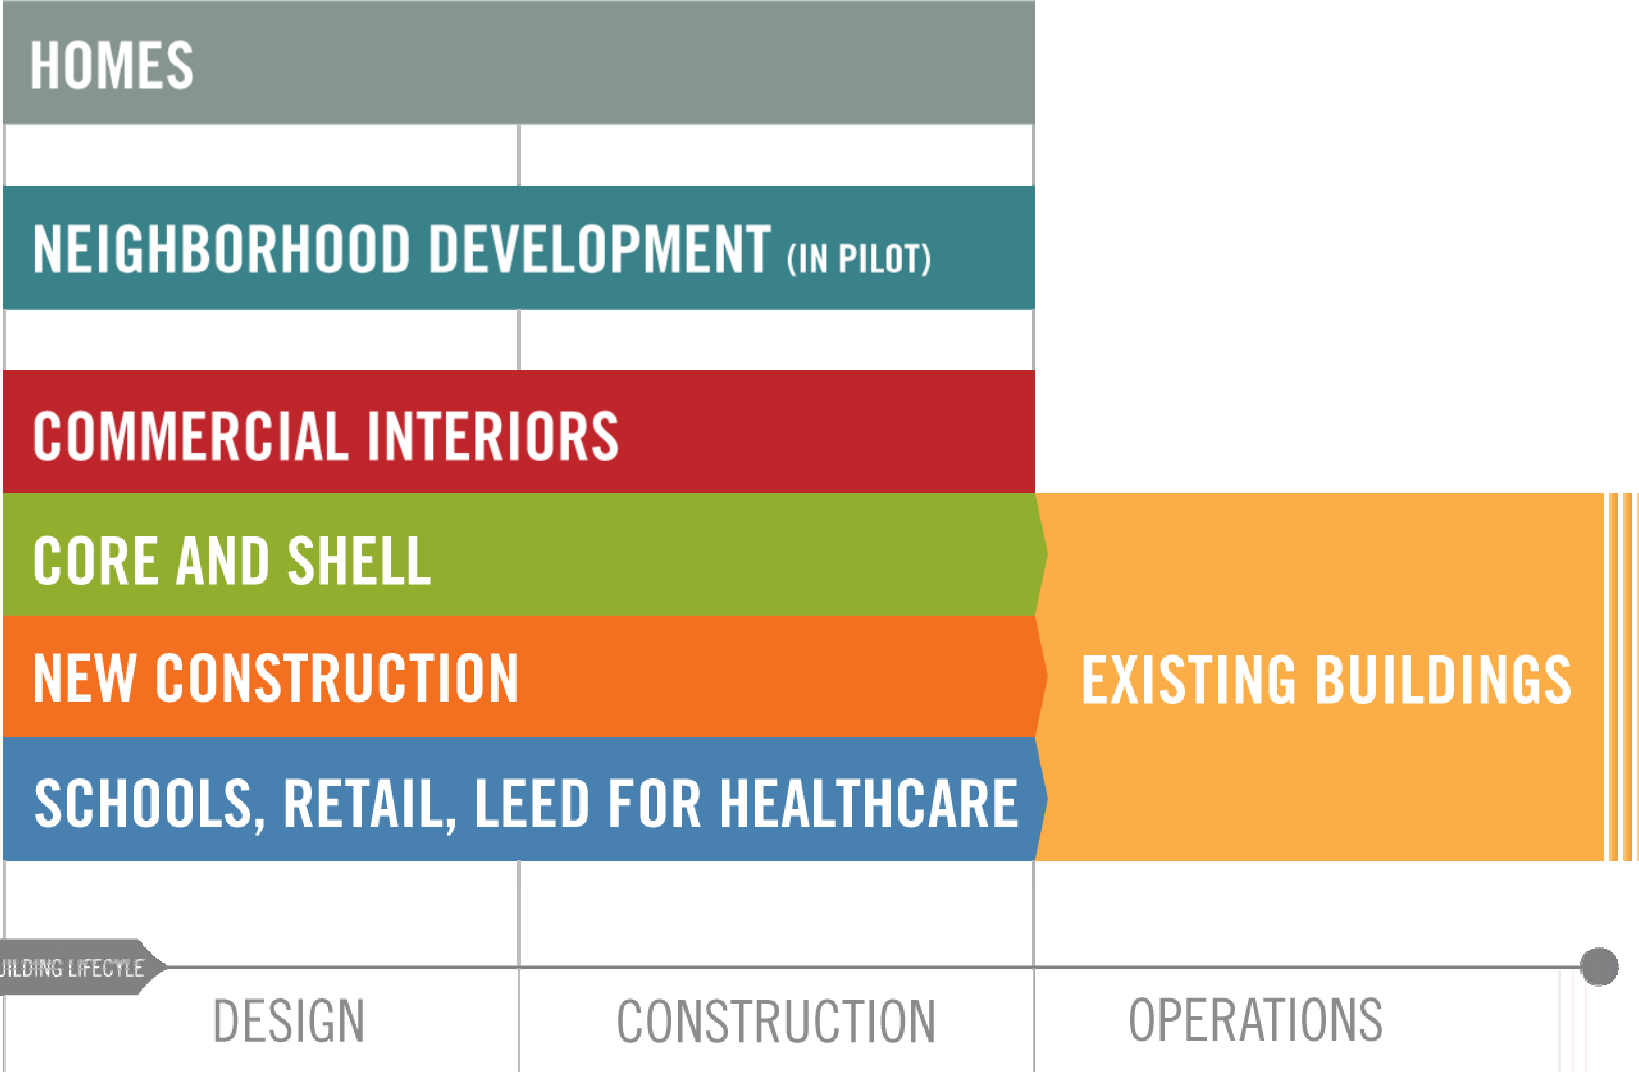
HOMES

NEIGHBORHOOD DEVELOPMENT (IN PILOT)

COMMERCIAL INTERIORS

CORE AND SHELL

NEW CONSTRUCTION

SCHOOLS, RETAIL, LEED FOR HEALTHCARE

EXISTING BUILDINGS

UILDING LIFECYLE

DESIGN

CONSTRUCTION

OPERATIONS